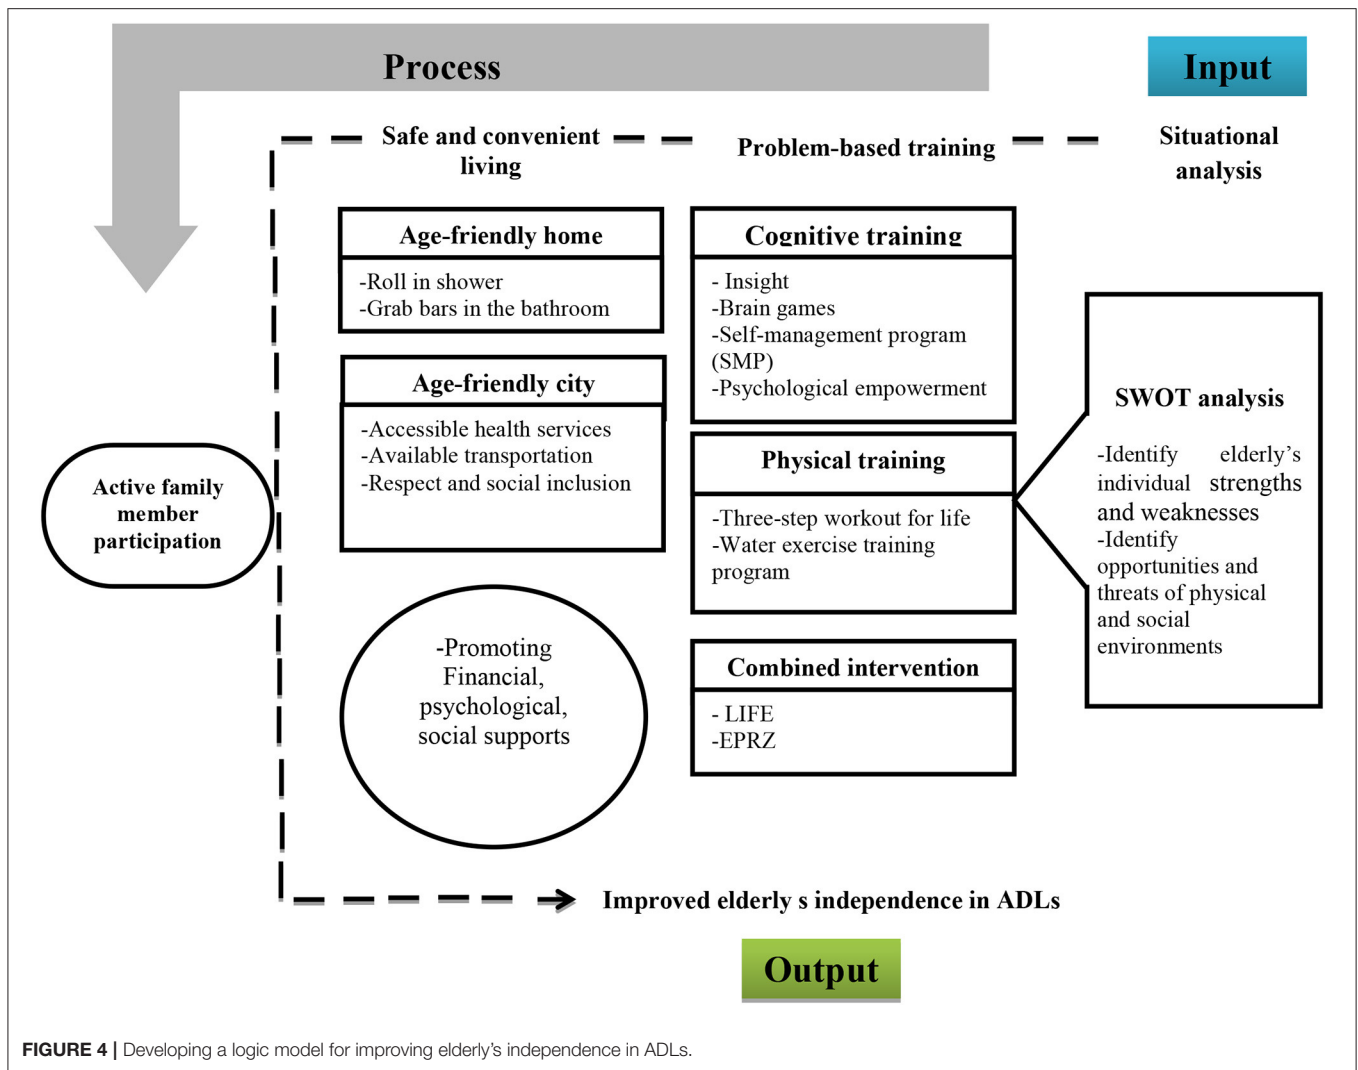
Process

Input

Safe and convenient living

Problem-based training

Situational analysis

Age-friendly home

-Roll in shower
-Grab bars in the bathroom

Age-friendly city

-Accessible health services
-Available transportation
-Respect and social inclusion

Cognitive training

- Insight
-Brain games
-Self-management program (SMP)
-Psychological empowerment

Physical training

-Three-step workout for life
-Water exercise training program

Combined intervention

- LIFE
-EPRZ

SWOT analysis

-Identify elderly's individual strengths and weaknesses
-Identify opportunities and threats of physical and social environments

Active family member participation

-Promoting Financial, psychological, social supports

Improved elderly s independence in ADLs

Output

FIGURE 4 | Developing a logic model for improving elderly's independence in ADLs.